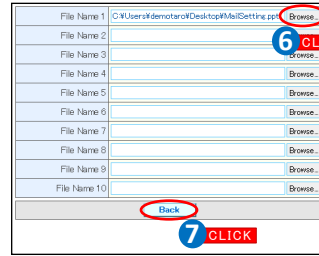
| | | |
|---|---|---|
| File Name 1 | C:¥Users¥demotaro¥Desktop¥MailSetting.ppt | Browse... |
| File Name 2 | | |
| File Name 3 | | Browse... |
| File Name 4 | | Browse... |
| File Name 5 | | Browse... |
| File Name 6 | | Browse... |
| File Name 7 | | Browse... |
| File Name 8 | | Browse... |
| File Name 9 | | Browse... |
| File Name 10 | | Browse... |

6 CLI

Back

7 CLICK